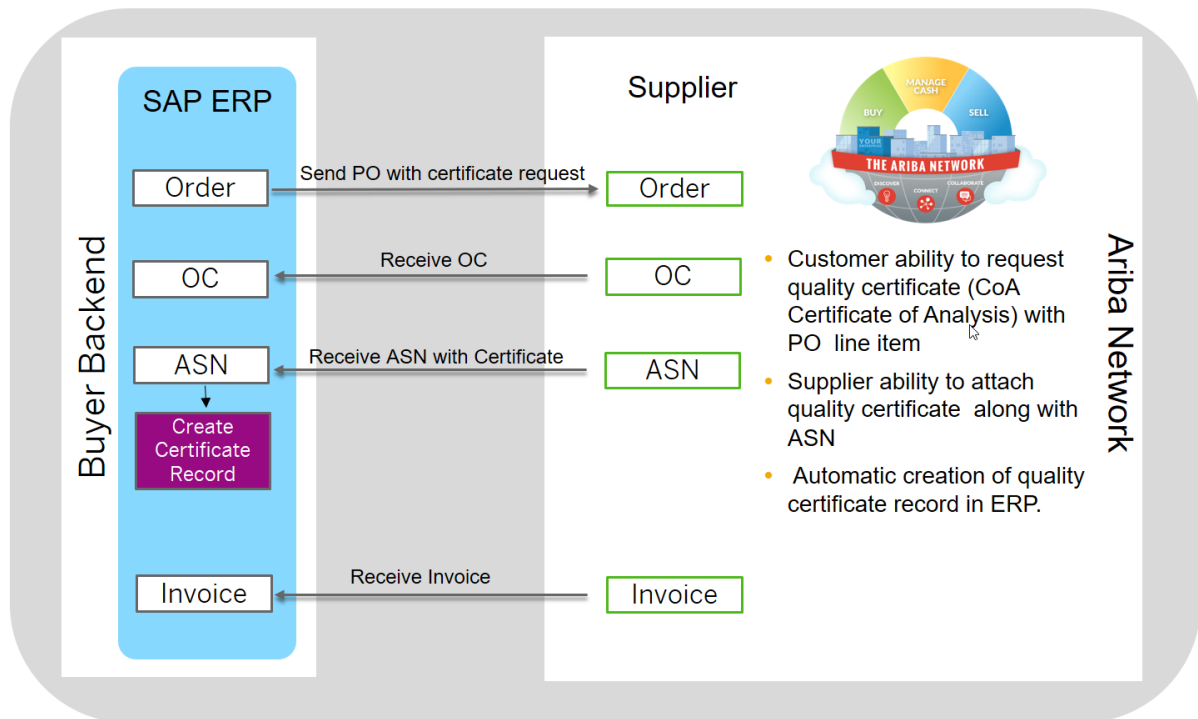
Buyer Backend

SAP ERP

Order

OC

ASN

Create Certificate Record

Invoice

Send PO with certificate request

Receive OC

Receive ASN with Certificate

Receive Invoice

Supplier

Order

OC

ASN

Invoice

MANAGE CASH

BUY

SELL

YOUR

THE ARIBA NETWORK

DISCOVER

CONNECT

COLLABORATE

Ariba Network

- Customer ability to request quality certificate (CoA Certificate of Analysis) with PO line item
- Supplier ability to attach quality certificate along with ASN
- Automatic creation of quality certificate record in ERP.